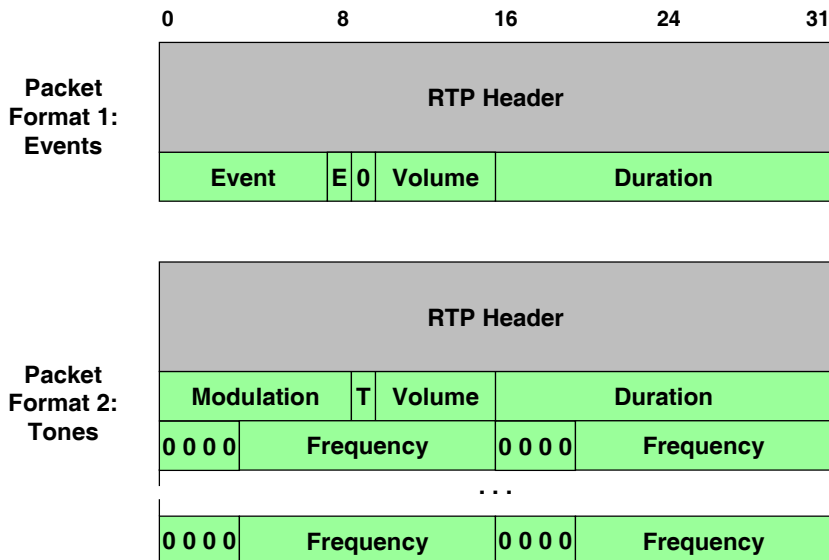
0 8 16 24 31

Packet Format 1: Events

RTP Header

| Event | E | 0 | Volume | Duration |
|---|---|---|---|---|

Packet Format 2: Tones

RTP Header

| Modulation | T | Volume | Duration |
|---|---|---|---|

| 0 0 0 0 | Frequency | 0 0 0 0 | Frequency |
|---|---|---|---|

. . .

| 0 0 0 0 | Frequency | 0 0 0 0 | Frequency |
|---|---|---|---|